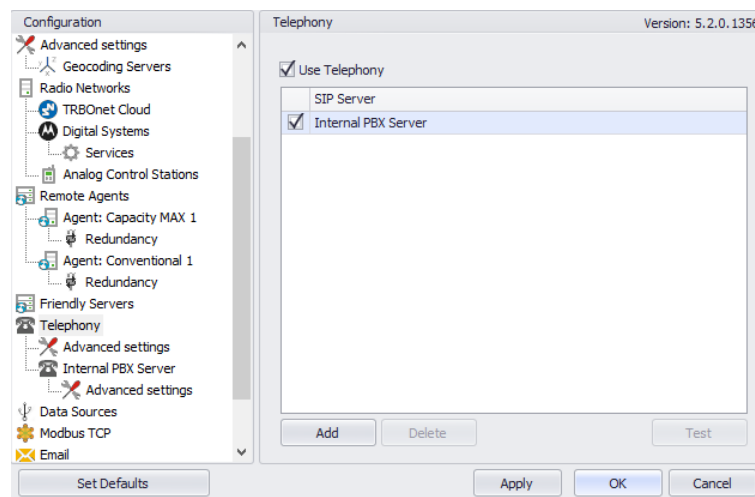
Configuration

Advanced settings
Geocoding Servers
Radio Networks
TRBOnet Cloud
Digital Systems
Services
Analog Control Stations
Remote Agents
Agent: Capacity MAX 1
Redundancy
Agent: Conventional 1
Redundancy
Friendly Servers
Telephony
Advanced settings
Internal PBX Server
Advanced settings
Data Sources
Modbus TCP
Email

Set Defaults

Telephony

Version: 5.2.0.135

Use Telephony

| | SIP Server |
|---|---|
| ☑ | Internal PBX Server |

Add
Delete
Test

Apply
OK
Cancel